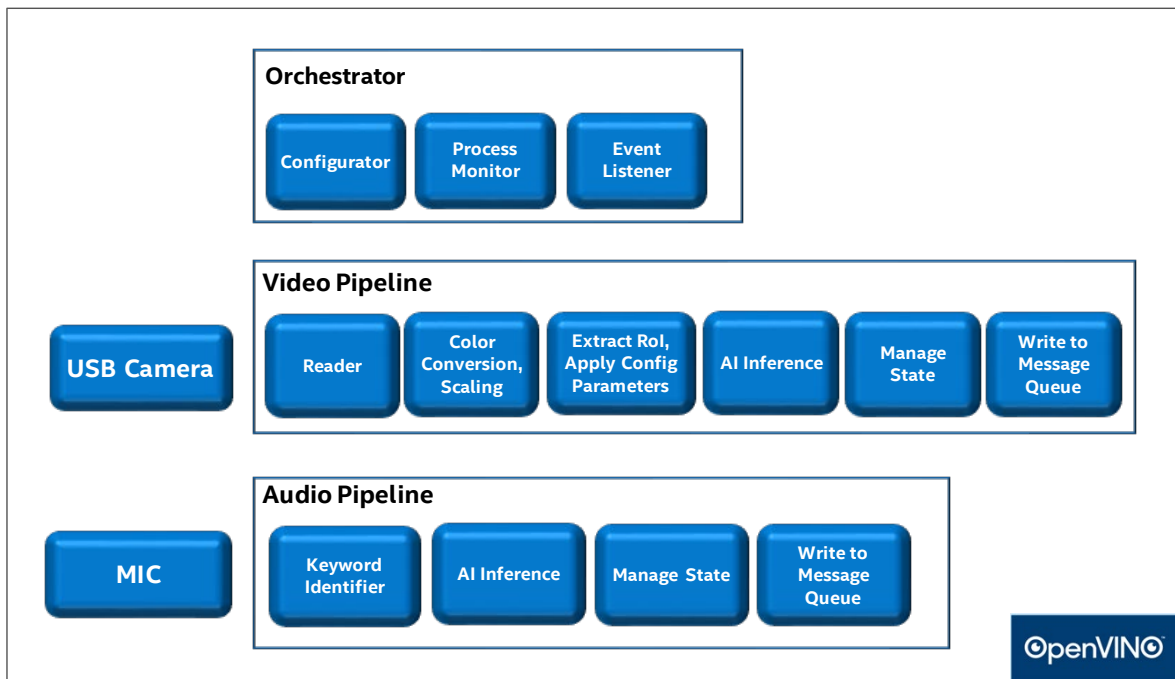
Orchestrator

Configurator

Process Monitor

Event Listener

Video Pipeline

USB Camera

Reader

Color Conversion, Scaling

Extract RoI, Apply Config Parameters

AI Inference

Manage State

Write to Message Queue

Audio Pipeline

MIC

Keyword Identifier

AI Inference

Manage State

Write to Message Queue

OpenVINO